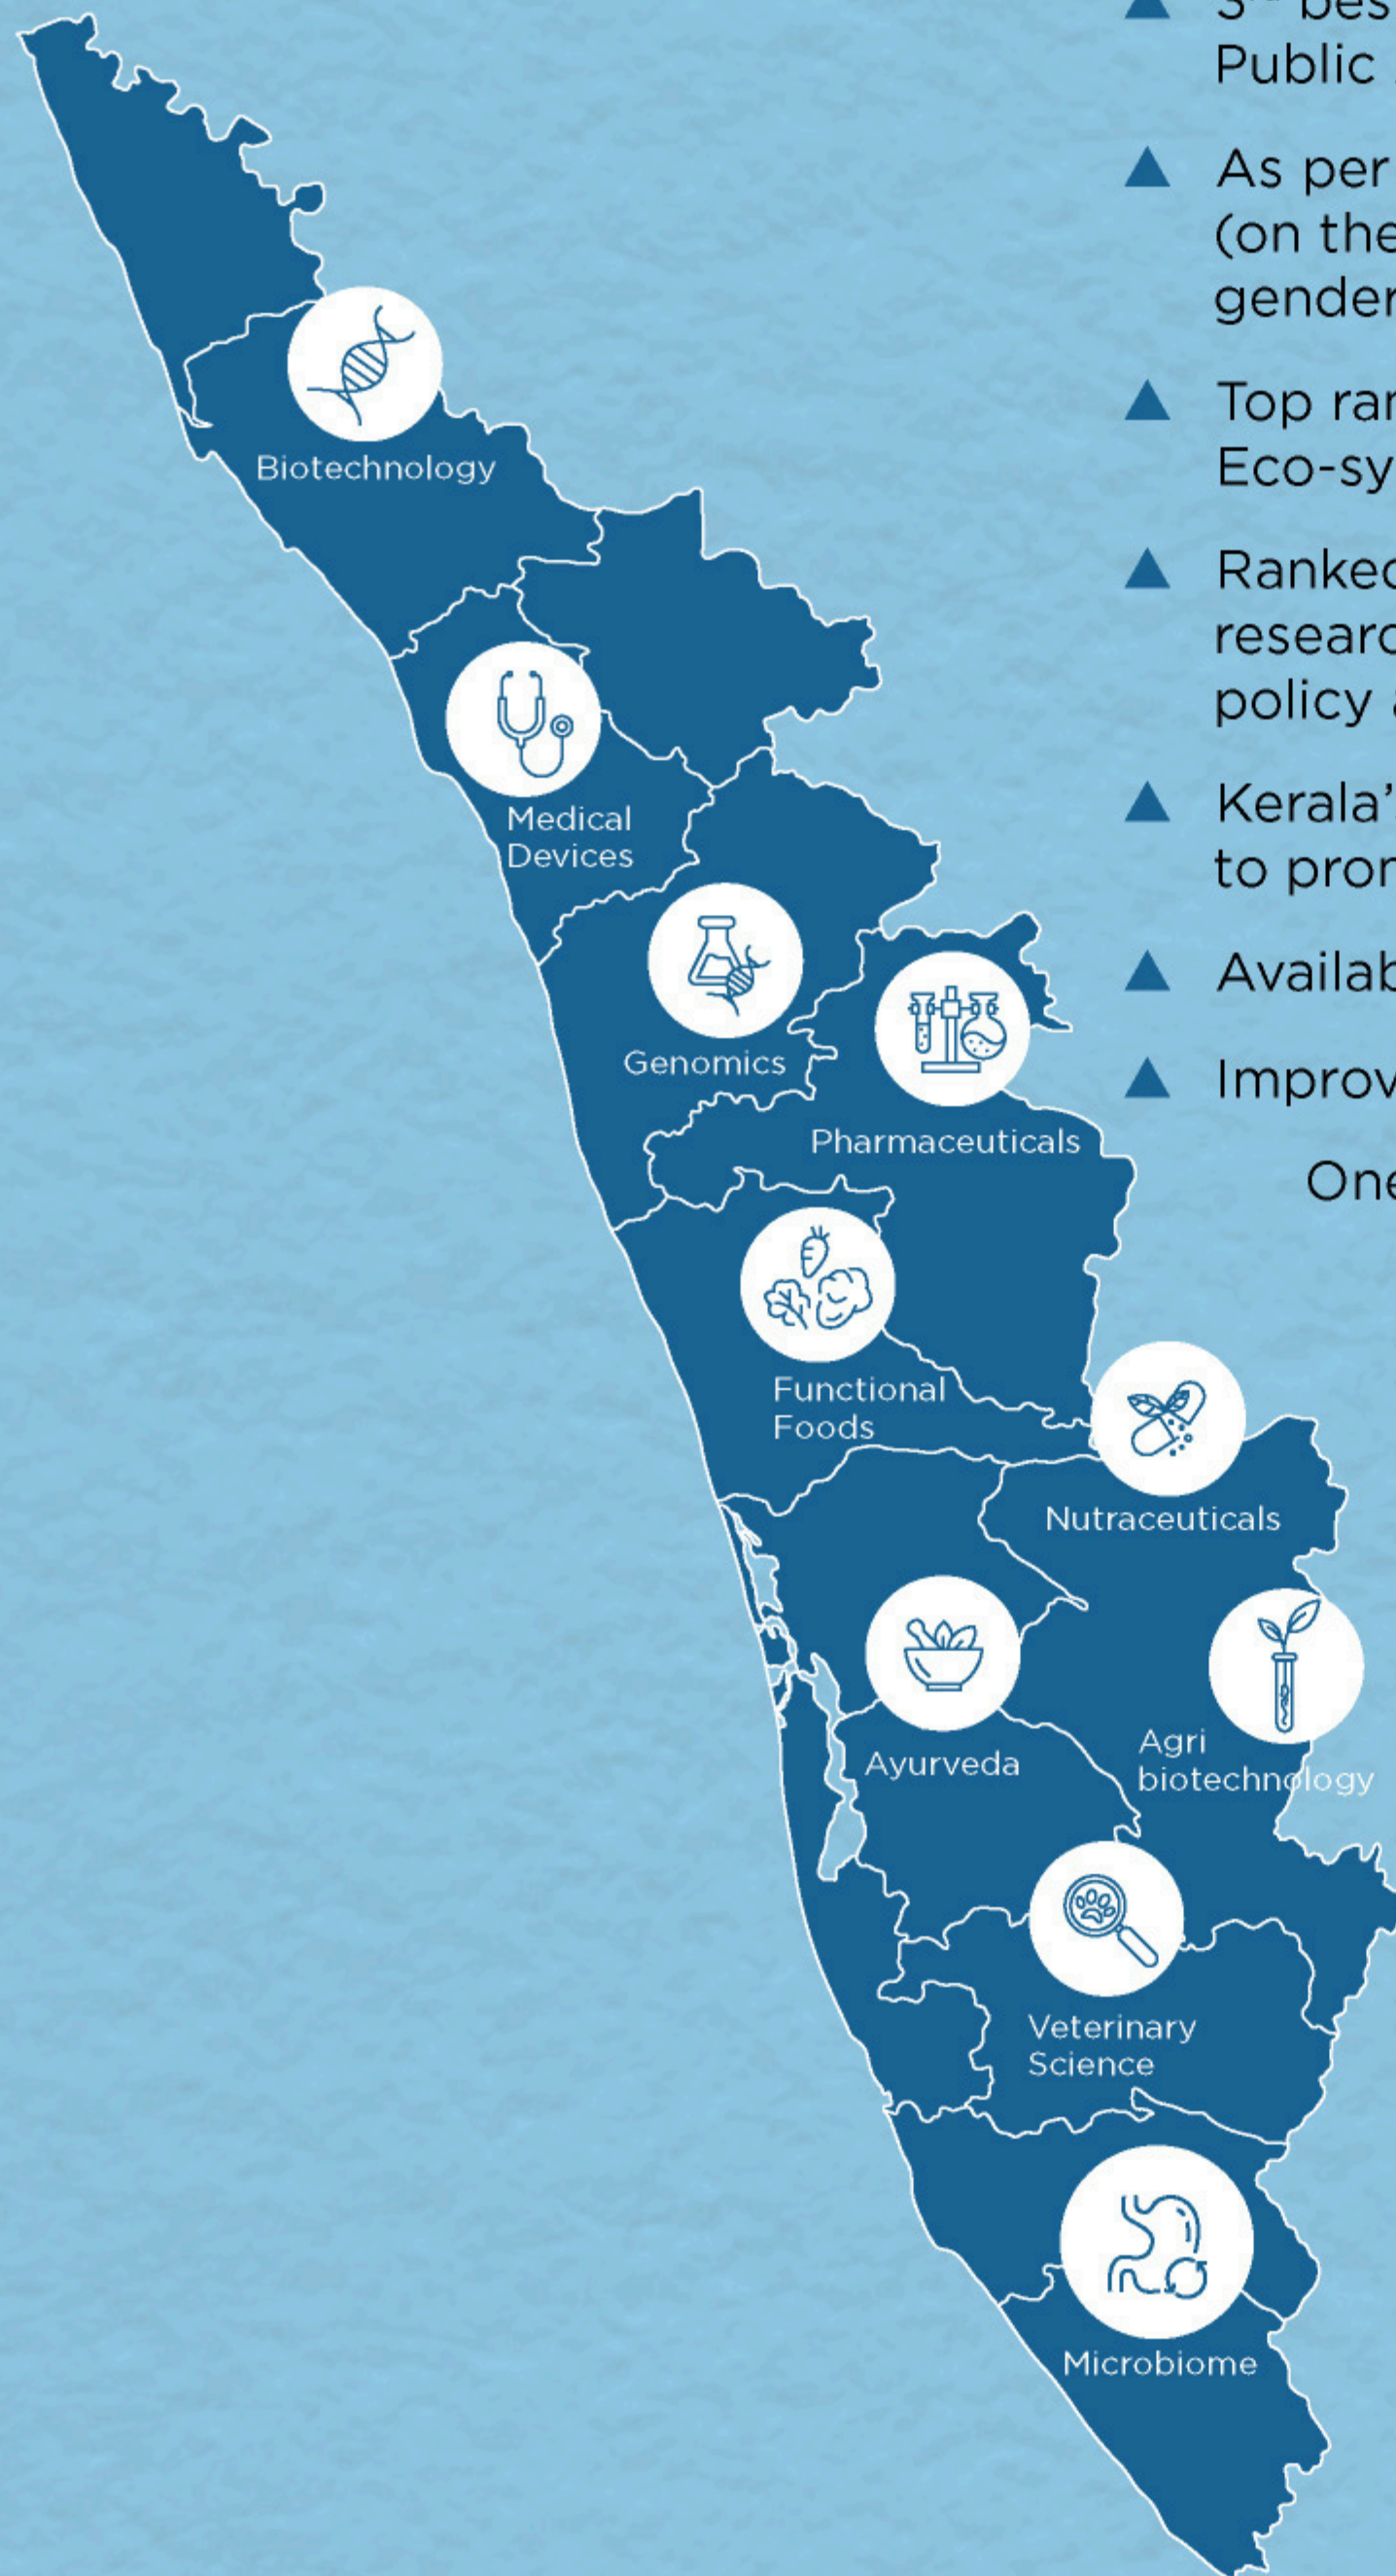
Biotechnology

Medical Devices

Genomics

Pharmaceuticals

Functional Foods

Nutraceuticals

Ayurveda

Agri biotechnology

Veterinary Science

Microbiome

▲ 3rd bes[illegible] Public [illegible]

▲ As per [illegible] (on the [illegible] gender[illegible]

▲ Top ran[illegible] Eco-sy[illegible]

▲ Ranked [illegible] researc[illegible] policy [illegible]

▲ Kerala'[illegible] to pron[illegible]

▲ Availab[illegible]

▲ Improv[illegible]

One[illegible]